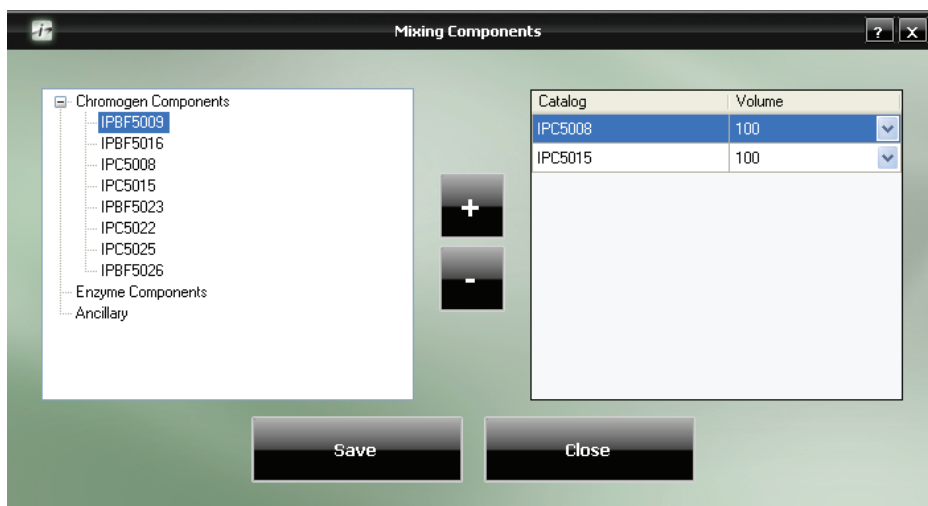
Mixing Components

?
X

⊟ Chromogen Components
IPBF5009
IPBF5016
IPC5008
IPC5015
IPBF5023
IPC5022
IPC5025
IPBF5026
Enzyme Components
Ancillary

+
-

| Catalog | Volume |
|---|---|
| IPC5008 | 100 |
| IPC5015 | 100 |

Save
Close